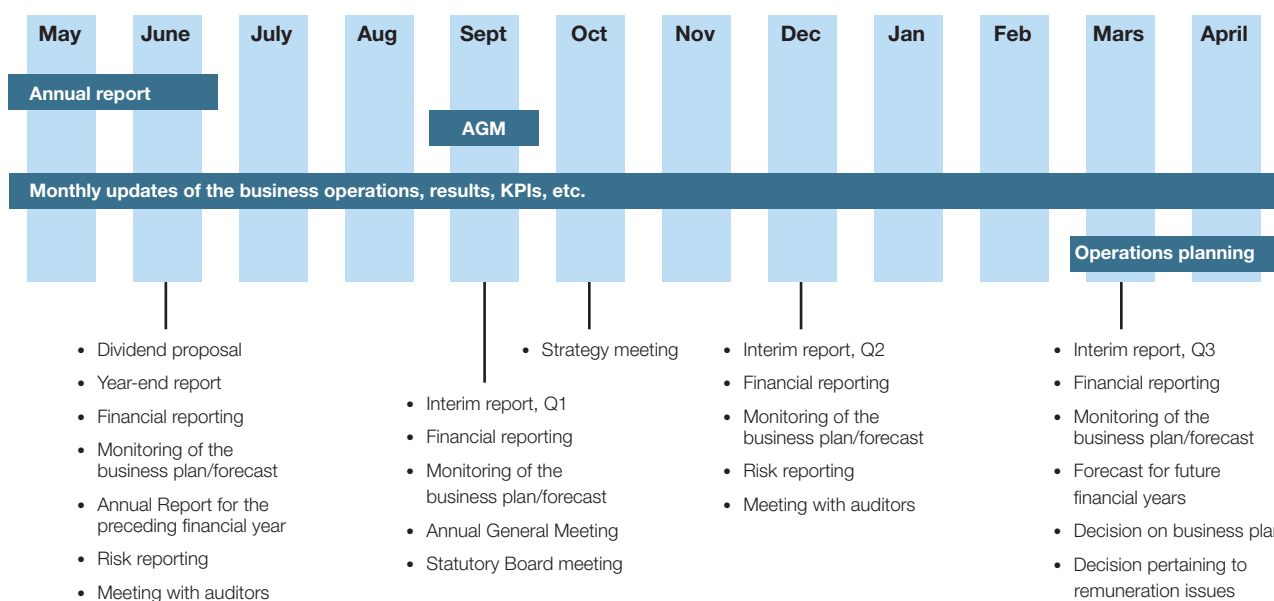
May June July Aug Sept Oct Nov Dec Jan Feb Mars April

Annual report

AGM

Monthly updates of the business operations, results, KPIs, etc.

Operations planning

- Dividend proposal
- Year-end report
- Financial reporting
- Monitoring of the business plan/forecast
- Annual Report for the preceding financial year
- Risk reporting
- Meeting with auditors

- Interim report, Q1
- Financial reporting
- Monitoring of the business plan/forecast
- Annual General Meeting
- Statutory Board meeting

- Strategy meeting

- Interim report, Q2
- Financial reporting
- Monitoring of the business plan/forecast
- Risk reporting
- Meeting with auditors

- Interim report, Q3
- Financial reporting
- Monitoring of the business plan/forecast
- Forecast for future financial years
- Decision on business pla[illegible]
- Decision pertaining to remuneration issues